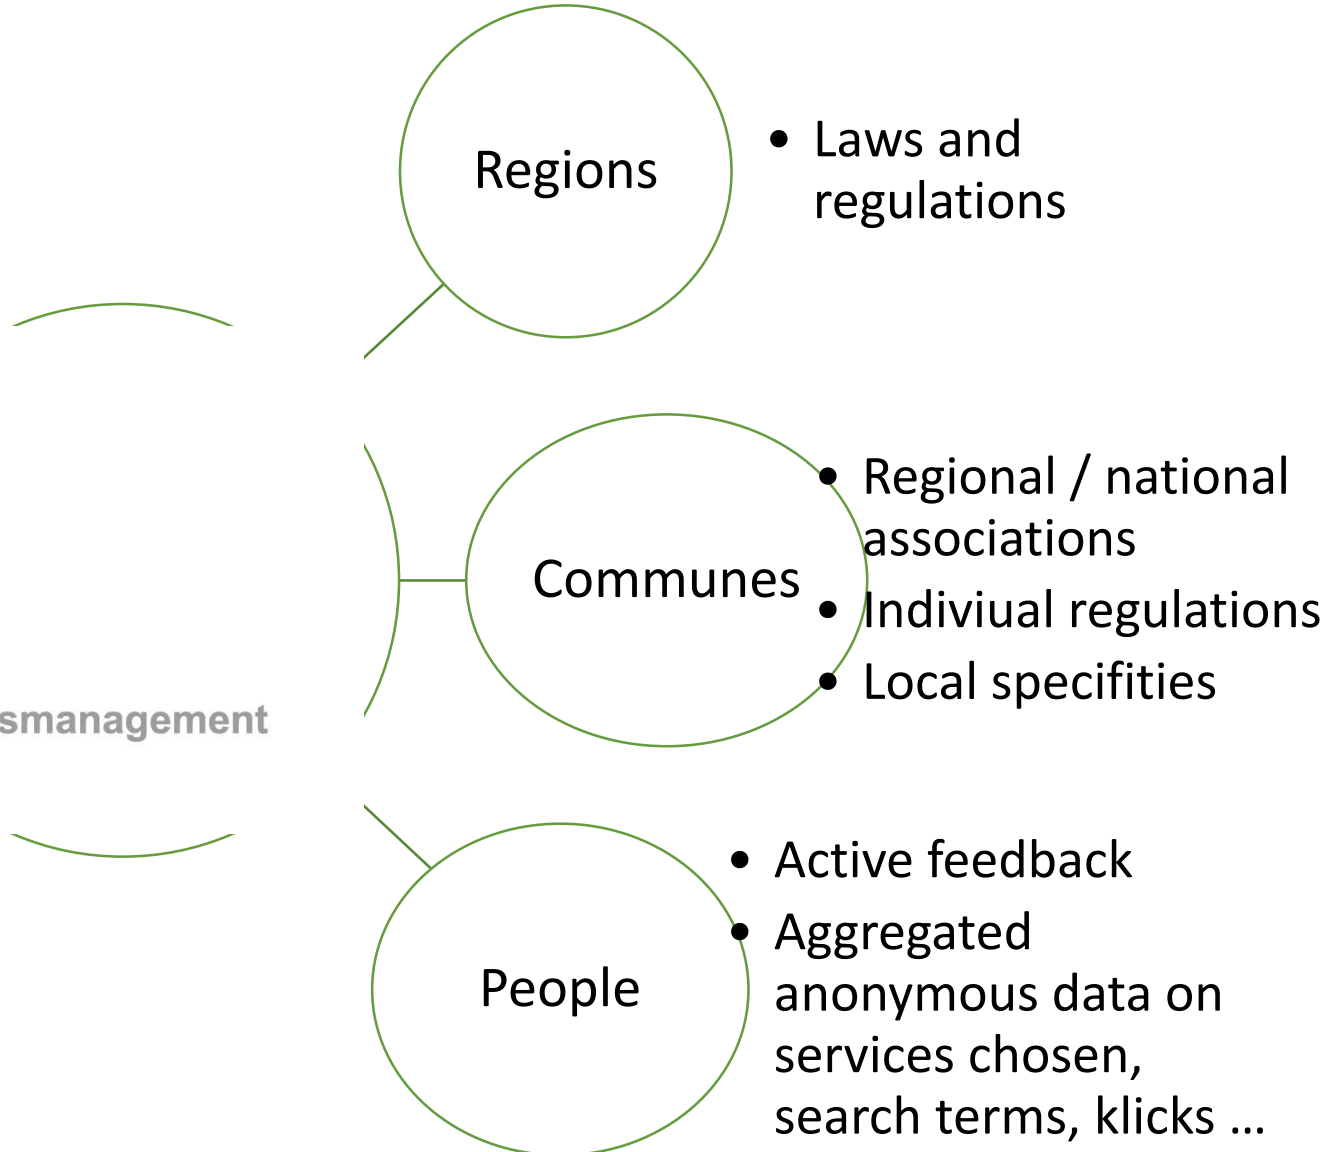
smanagement

Regions

- Laws and regulations

Communes

- Regional / national associations
- Indiviual regulations
- Local specifities

People

- Active feedback
- Aggregated anonymous data on services chosen, search terms, klicks …